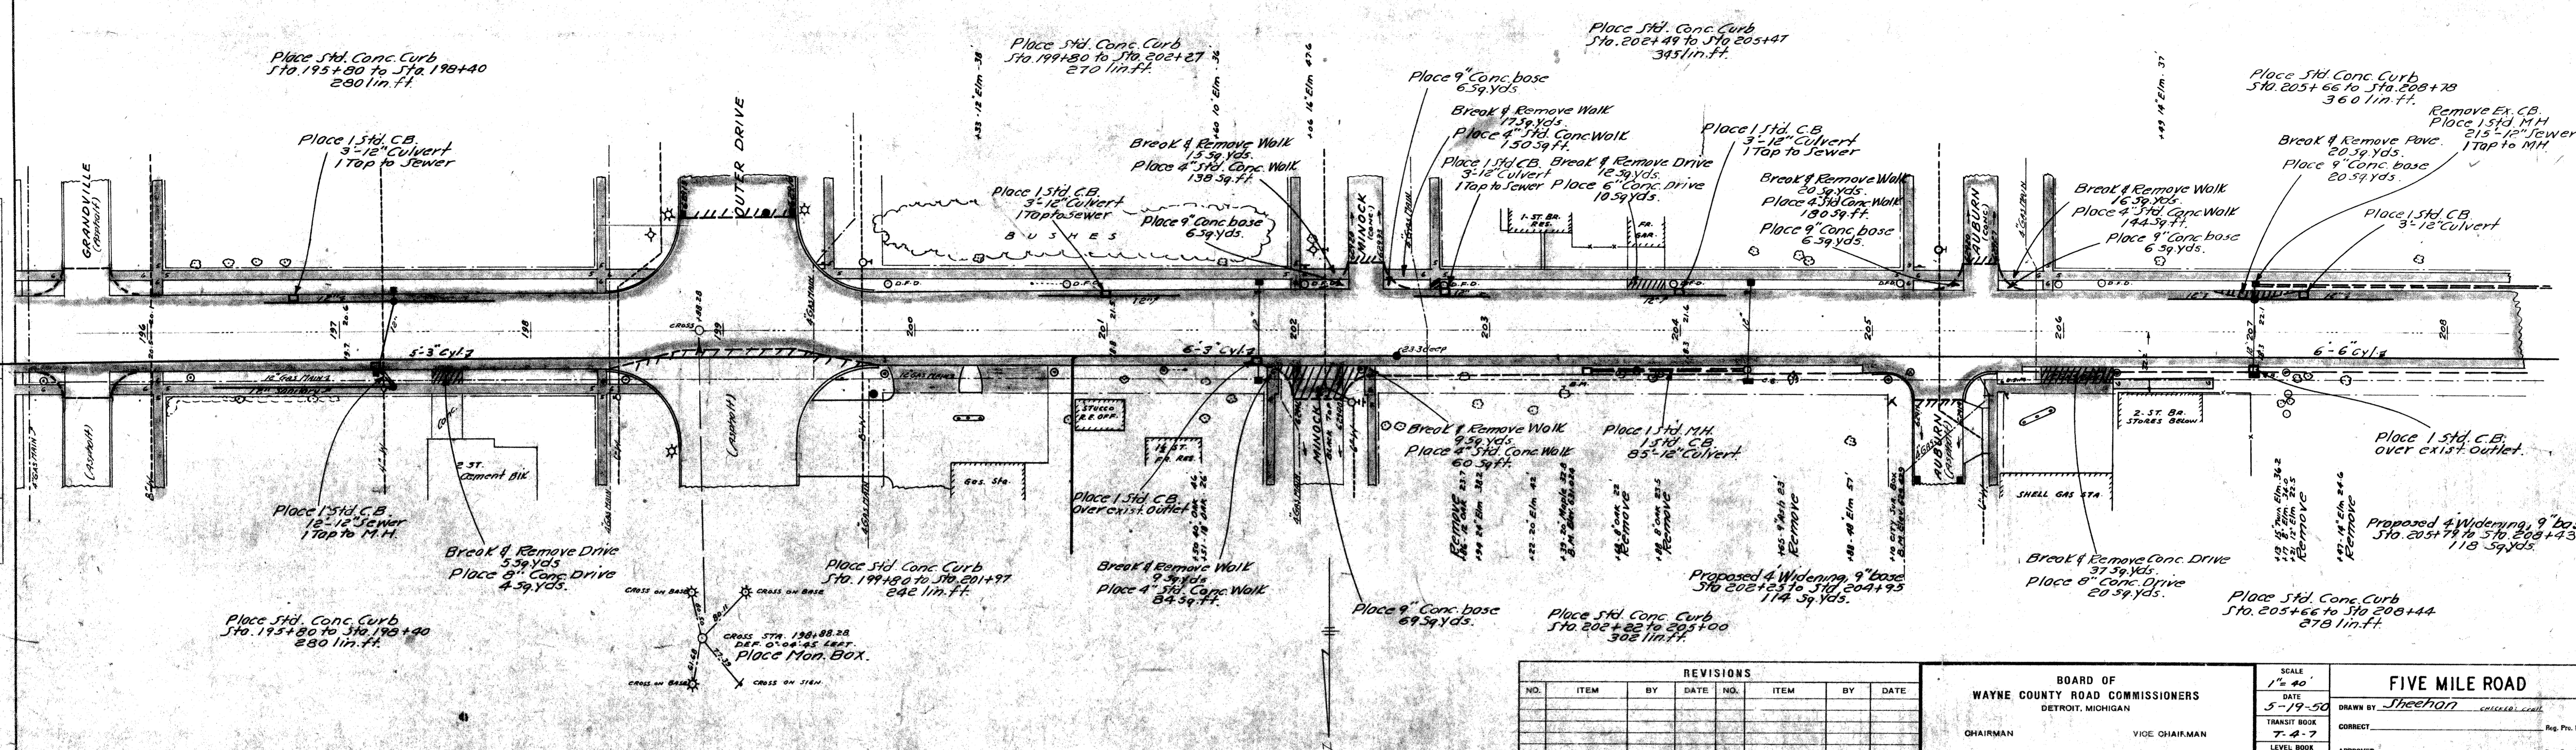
Place Std. Conc. Curb
Sta. 195+80 to Sta. 198+40
280 lin. ft.

Place Std. Conc. Curb
Sta. 199+80 to Sta. 202+27
270 lin. ft.

Place Std. Conc. Curb
Sta. 202+49 to Sta. 205+47
343 lin. ft.

Place 9" Conc. base
6 Sq. Yds.

Place Std. Conc. Curb
Sta. 205+66 to Sta. 208+78
360 lin. ft.

Remove Ex. C.B.
Place 1 Std. M.H.
215 - 12" Sewer
1 Tap to M.H.

Place 1 Std. C.B.
3 - 12" Culvert
1 Tap to Sewer

OUTER DRIVE

Break & Remove Walk
17 Sq. Yds.
Place 4" Std. Conc. Walk
150 Sq. ft.

Break & Remove Walk
15 Sq. Yds.
Place 4" Std. Conc. Walk
138 Sq. ft.

Place 1 Std. C.B.
3 - 12" Culvert
1 Tap to Sewer

Place 1 Std. C.B.
3 - 12" Culvert
1 Tap to Sewer

Break & Remove Drive
12 Sq. Yds.
Place 6" Conc. Drive
10 Sq. Yds.

Place 1 Std. C.B.
3 - 12" Culvert
1 Tap to Sewer

Break & Remove Pave.
20 Sq. Yds.
Place 9" Conc. base
20 Sq. Yds.

Break & Remove Walk
20 Sq. Yds.
Place 4" Std. Conc. Walk
180 Sq. ft.

Break & Remove Walk
16 Sq. Yds.
Place 4" Std. Conc. Walk
144 Sq. ft.

Place 1 Std. C.B.
3 - 12" Culvert

Place 9" Conc. base
6 Sq. Yds.

Place 9" Conc. base
6 Sq. Yds.

Place 9" Conc. base
6 Sq. Yds.

GRANDVILLE (ASPHALT)

BUSHES

MINOCK

AUBURN

5 - 3" Cyl. 3

6 - 3" Cyl. 3

6 - 6" Cyl. 3

CROSS

2 ST. Cement Blk

Gas Sta.

STUCCO

2 ST. BR. STORES BELOW

SHELL GAS STA.

(ASPHALT)

(ASPHALT)

Break & Remove Walk
9 Sq. Yds.
Place 4" Std. Conc. Walk
60 Sq. ft.

Place 1 Std. M.H.
1 Std. C.B.
85 - 12" Culvert

Place 1 Std. C.B.
over exist. outlet.

Place 1 Std. C.B.
12 - 12" Sewer
1 Tap to M.H.

Place 1 Std. C.B.
over exist. outlet

Break & Remove Drive
5 Sq. Yds.
Place 8" Conc. Drive
4 Sq. Yds.

Place Std. Conc. Curb
Sta. 199+80 to Sta. 201+97
242 lin. ft.

Break & Remove Walk
9 Sq. Yds.
Place 4" Std. Conc. Walk
84 Sq. ft.

Remove
Remove
Remove
Remove
Remove
Remove

Proposed 4' Widening, 9" base
Sta. 202+25 to Sta. 204+95
114 Sq. Yds.

Break & Remove Conc. Drive
37 Sq. Yds.
Place 8" Conc. Drive
20 Sq. Yds.

Proposed 4' Widening, 9" base
Sta. 205+79 to Sta. 208+43
118 Sq. Yds.

Place 9" Conc. base
6 Sq. Yds.

Place Std. Conc. Curb
Sta. 202+22 to Sta. 205+00
302 lin. ft.

Place Std. Conc. Curb
Sta. 205+66 to Sta. 208+44
278 lin. ft.

Place Std. Conc. Curb
Sta. 195+80 to Sta. 198+40
280 lin. ft.

CROSS ON BASE
CROSS ON BASE
CROSS STA. 198+88.28
DEF. 0°-06'-45" LEFT
Place Mon. Box.
CROSS ON BASE
CROSS ON SIGN

| REVISIONS | | | | | | | |
|---|---|---|---|---|---|---|---|
| NO. | ITEM | BY | DATE | NO. | ITEM | BY | DATE |

BOARD OF
WAYNE COUNTY ROAD COMMISSIONERS
DETROIT, MICHIGAN
CHAIRMAN
VICE CHAIRMAN

SCALE
1" = 40'
DATE
5-19-50
TRANSIT BOOK
T-4-7
LEVEL BOOK

FIVE MILE ROAD
DRAWN BY Sheehan
CORRECT